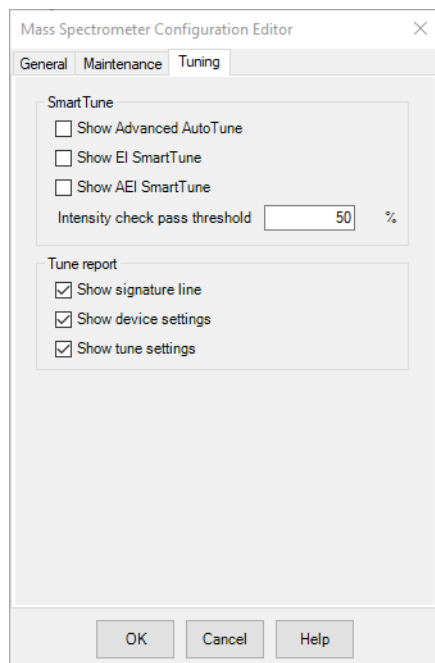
Mass Spectrometer Configuration Editor

General | Maintenance | Tuning

SmartTune

Show Advanced AutoTune

Show EI SmartTune

Show AEI SmartTune

Intensity check pass threshold 50 %

Tune report

Show signature line

Show device settings

Show tune settings

OK Cancel Help